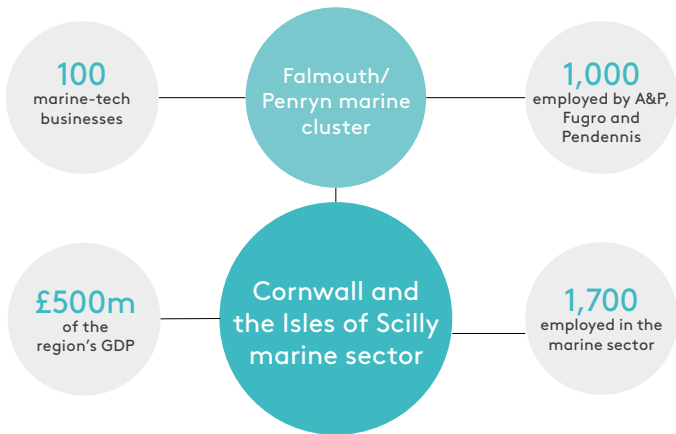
100
marine-tech businesses

Falmouth/ Penryn marine cluster

1,000
employed by A&P, Fugro and Pendennis

£500m
of the region's GDP

Cornwall and the Isles of Scilly marine sector

1,700
employed in the marine sector